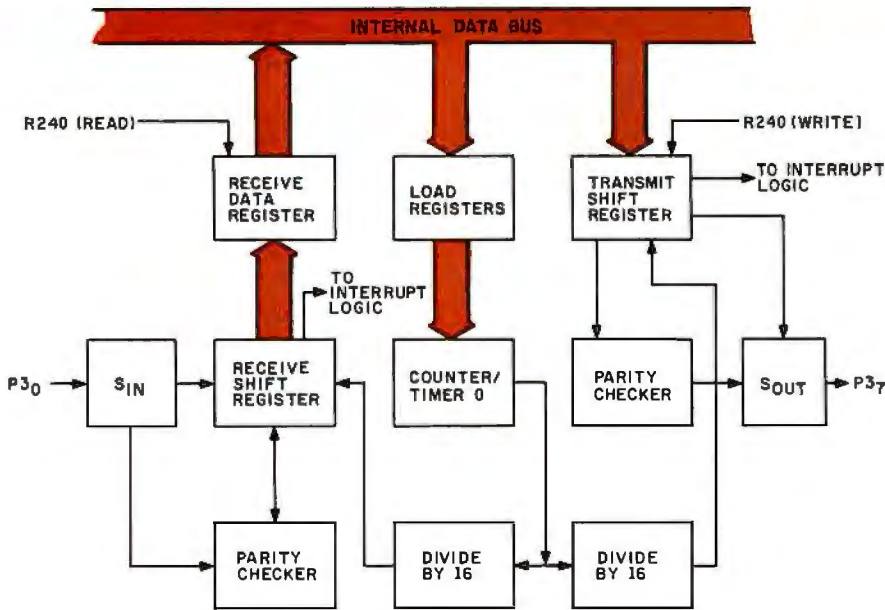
INTERNAL DATA BUS

R240 (READ)

RECEIVE DATA REGISTER

LOAD REGISTERS

R240 (WRITE)

TRANSMIT SHIFT REGISTER

TO INTERRUPT LOGIC

TO INTERRUPT LOGIC

$P3_0$

$S_{IN}$

RECEIVE SHIFT REGISTER

COUNTER/ TIMER 0

PARITY CHECKER

$S_{OUT}$

$P3_7$

PARITY CHECKER

DIVIDE BY 16

DIVIDE BY 16